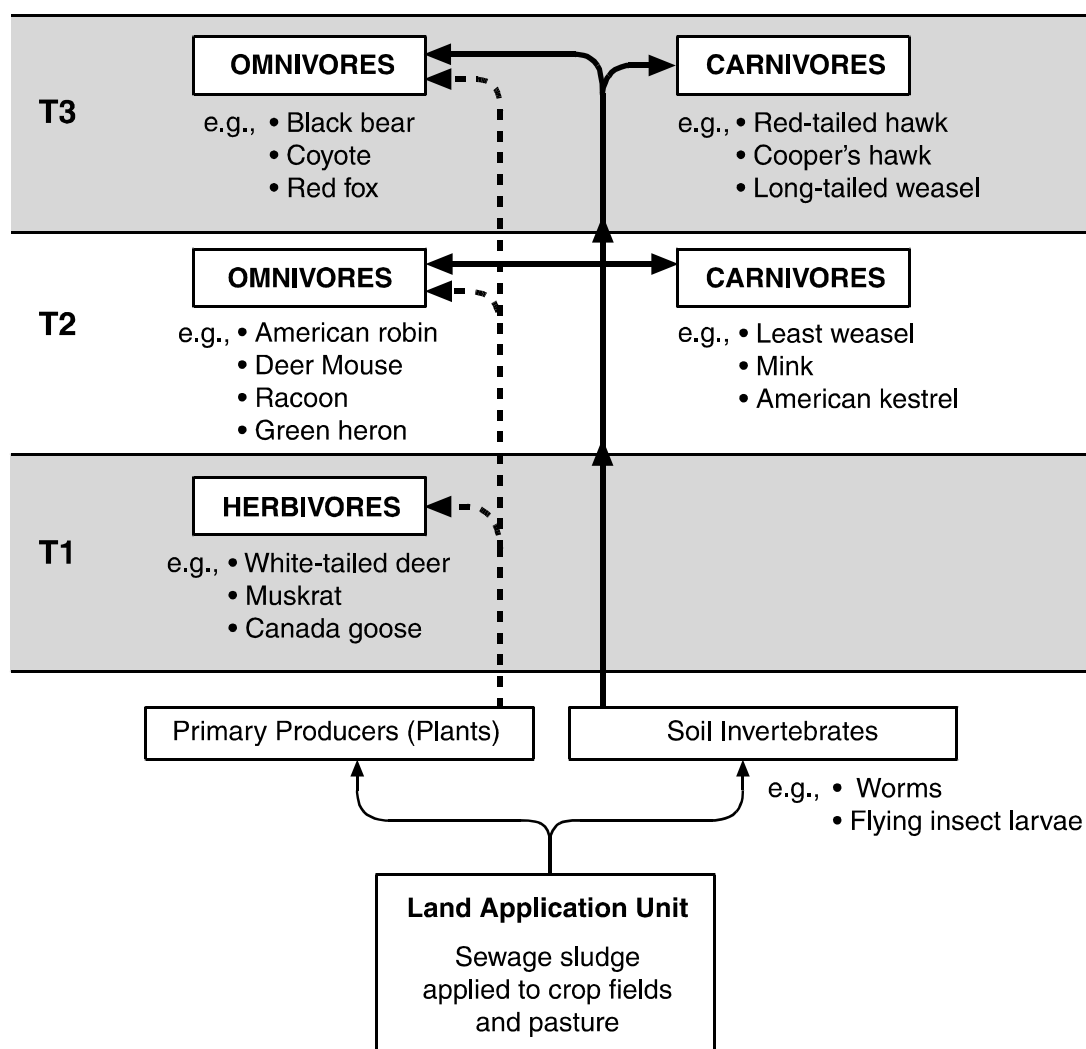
T3

OMNIVORES

e.g., • Black bear
• Coyote
• Red fox

CARNIVORES

e.g., • Red-tailed hawk
• Cooper's hawk
• Long-tailed weasel

T2

OMNIVORES

e.g., • American robin
• Deer Mouse
• Racoon
• Green heron

CARNIVORES

e.g., • Least weasel
• Mink
• American kestrel

T1

HERBIVORES

e.g., • White-tailed deer
• Muskrat
• Canada goose

Primary Producers (Plants)

Soil Invertebrates

e.g., • Worms
• Flying insect larvae

Land Application Unit

Sewage sludge applied to crop fields and pasture